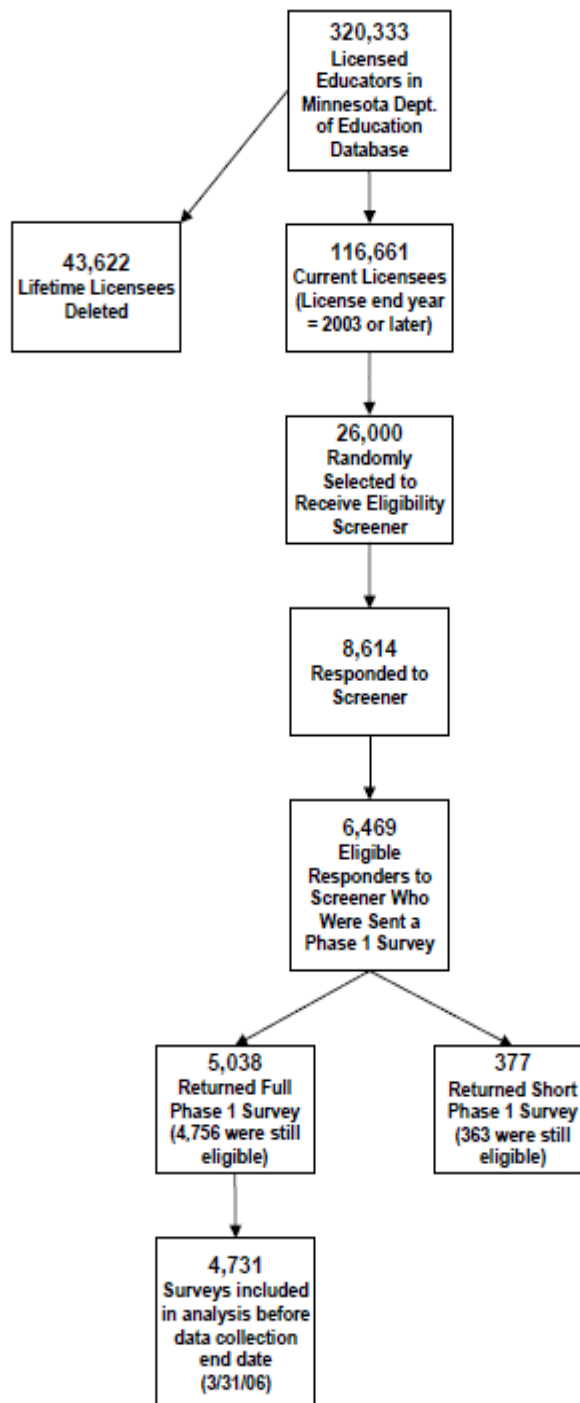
320,333
Licensed Educators in Minnesota Dept. of Education Database

43,622
Lifetime Licensees Deleted

116,661
Current Licensees (License end year = 2003 or later)

26,000
Randomly Selected to Receive Eligibility Screener

8,614
Responded to Screener

6,469
Eligible Responders to Screener Who Were Sent a Phase 1 Survey

5,038
Returned Full Phase 1 Survey (4,756 were still eligible)

377
Returned Short Phase 1 Survey (363 were still eligible)

4,731
Surveys included in analysis before data collection end date (3/31/06)